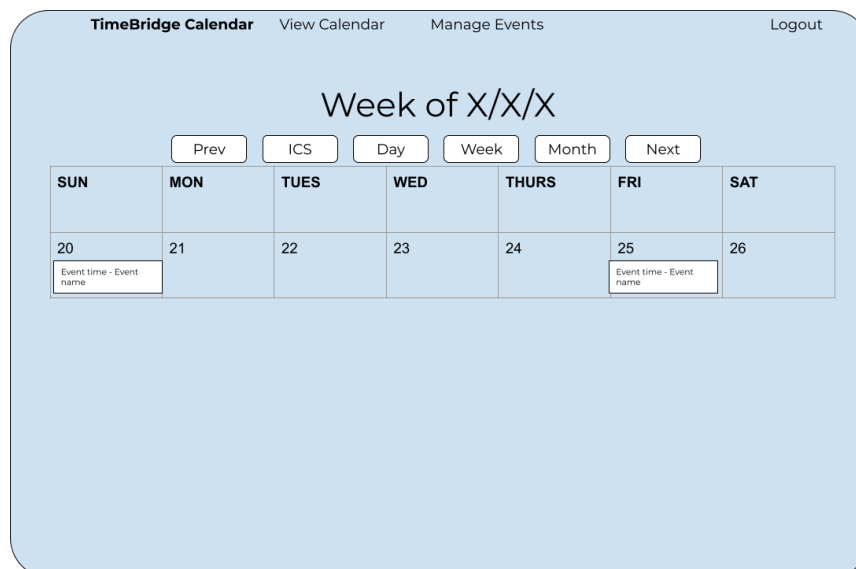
TimeBridge Calendar View Calendar Manage Events Logout

Week of X/X/X

Prev ICS Day Week Month Next

| SUN | MON | TUES | WED | THURS | FRI | SAT |
|---|---|---|---|---|---|---|
| 20 Event time - Event name | 21 | 22 | 23 | 24 | 25 Event time - Event name | 26 |